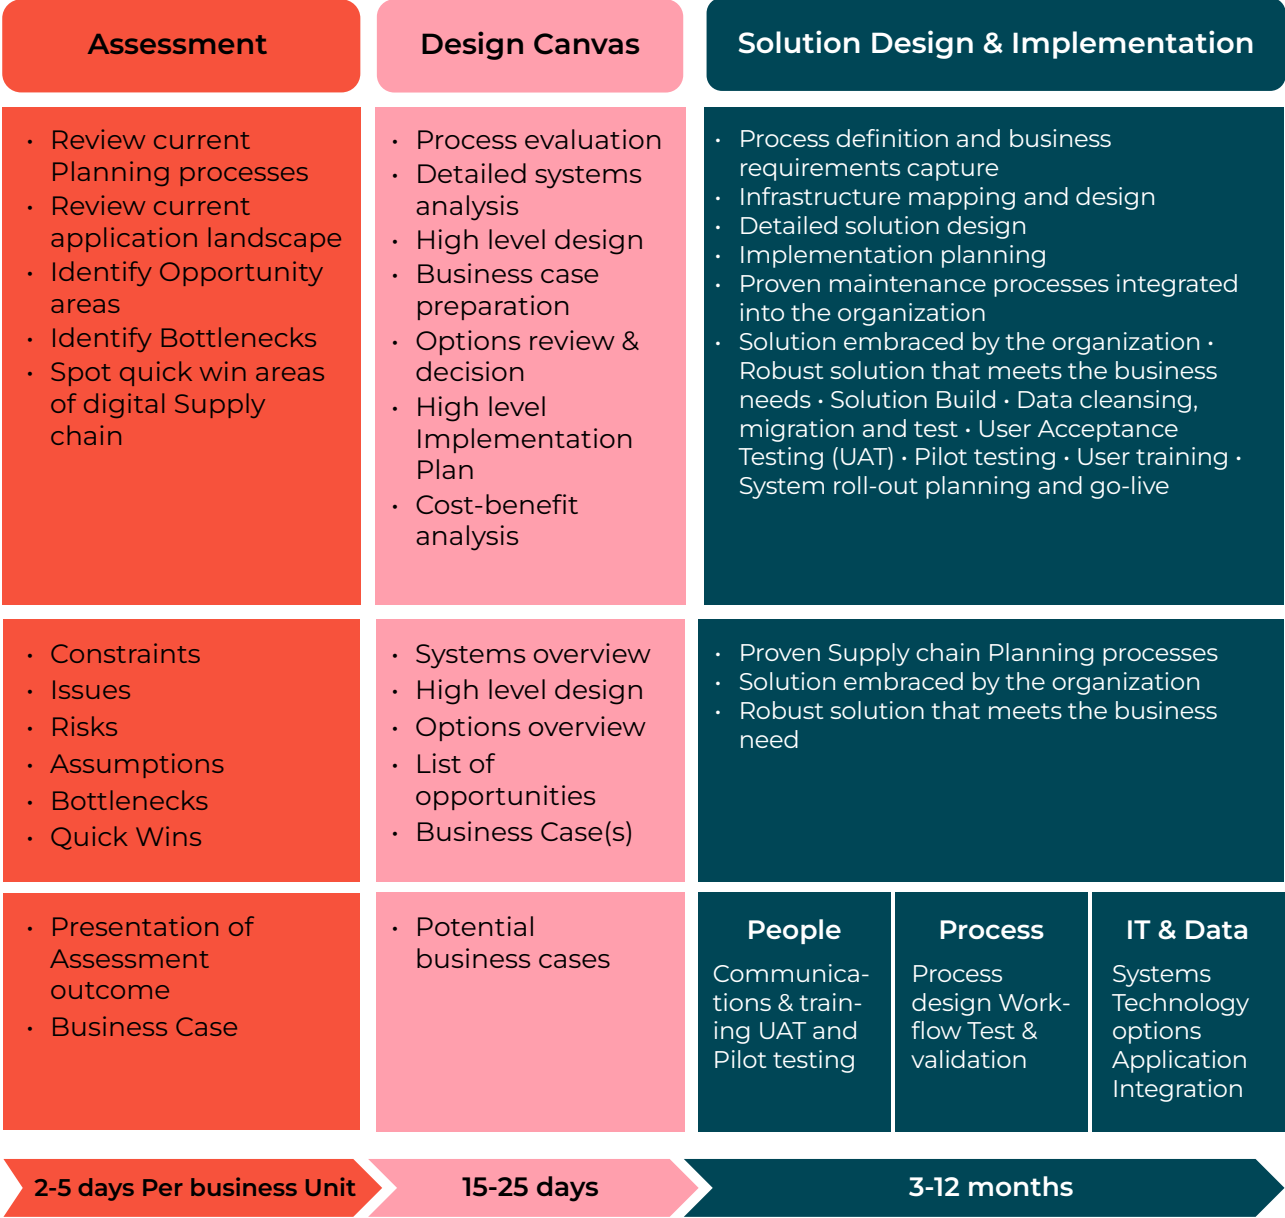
Assessment

Design Canvas

Solution Design & Implementation

- Review current Planning processes
- Review current application landscape
- Identify Opportunity areas
- Identify Bottlenecks
- Spot quick win areas of digital Supply chain

- Process evaluation
- Detailed systems analysis
- High level design
- Business case preparation
- Options review & decision
- High level Implementation Plan
- Cost-benefit analysis

- Process definition and business requirements capture
- Infrastructure mapping and design
- Detailed solution design
- Implementation planning
- Proven maintenance processes integrated into the organization
- Solution embraced by the organization • Robust solution that meets the business needs • Solution Build • Data cleansing, migration and test • User Acceptance Testing (UAT) • Pilot testing • User training • System roll-out planning and go-live

- Constraints
- Issues
- Risks
- Assumptions
- Bottlenecks
- Quick Wins

- Systems overview
- High level design
- Options overview
- List of opportunities
- Business Case(s)

- Proven Supply chain Planning processes
- Solution embraced by the organization
- Robust solution that meets the business need

- Presentation of Assessment outcome
- Business Case

- Potential business cases

People

Communications & training UAT and Pilot testing

Process

Process design Workflow Test & validation

IT & Data

Systems Technology options Application Integration

2-5 days Per business Unit

15-25 days

3-12 months